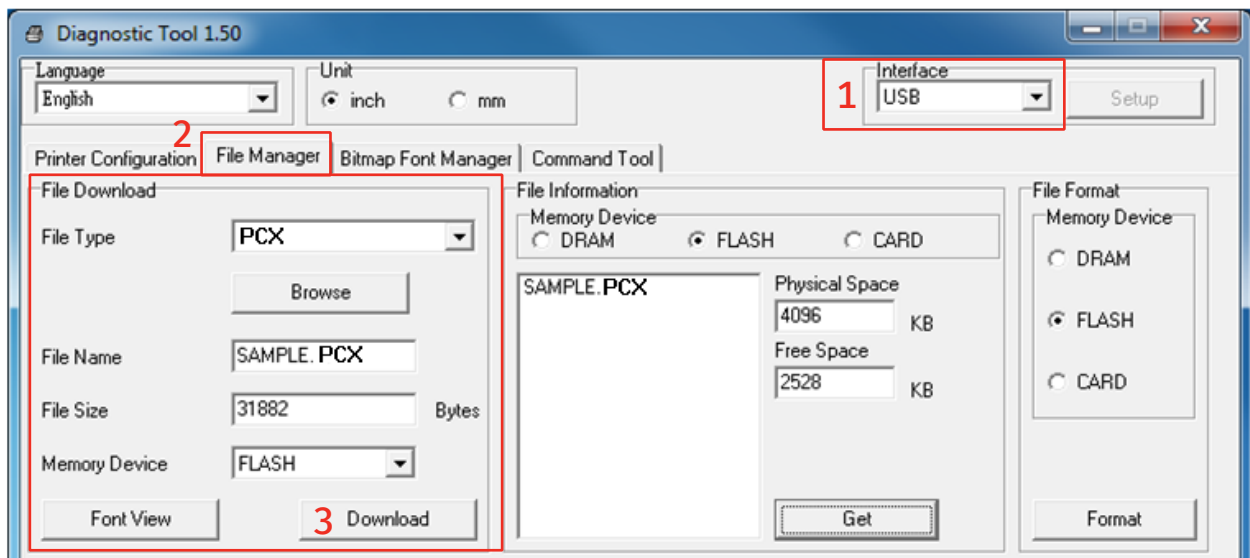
Diagnostic Tool 1.50

Language
English

Unit
inch
mm

1
Interface
USB

Setup

2
Printer Configuration
File Manager
Bitmap Font Manager
Command Tool

File Download
File Type
PCX
Browse
File Name
SAMPLE. PCX
File Size
31882
Bytes
Memory Device
FLASH
Font View
3
Download

File Information
Memory Device
DRAM
FLASH
CARD
SAMPLE.PCX
Physical Space
4096
KB
Free Space
2528
KB
Get

File Format
Memory Device
DRAM
FLASH
CARD
Format